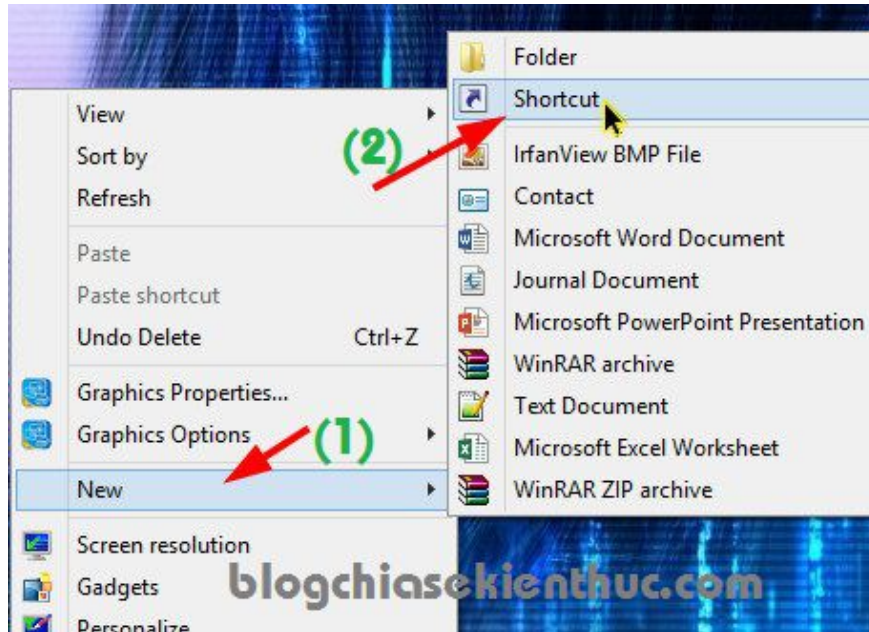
View
Sort by
Refresh

Paste
Paste shortcut
Undo Delete Ctrl+Z

Graphics Properties...
Graphics Options
New

Screen resolution
Gadgets
Personalize

(2)
(1)

Folder
Shortcut
IrfanView BMP File
Contact
Microsoft Word Document
Journal Document
Microsoft PowerPoint Presentation
WinRAR archive
Text Document
Microsoft Excel Worksheet
WinRAR ZIP archive

blogchiasekienthuc.com